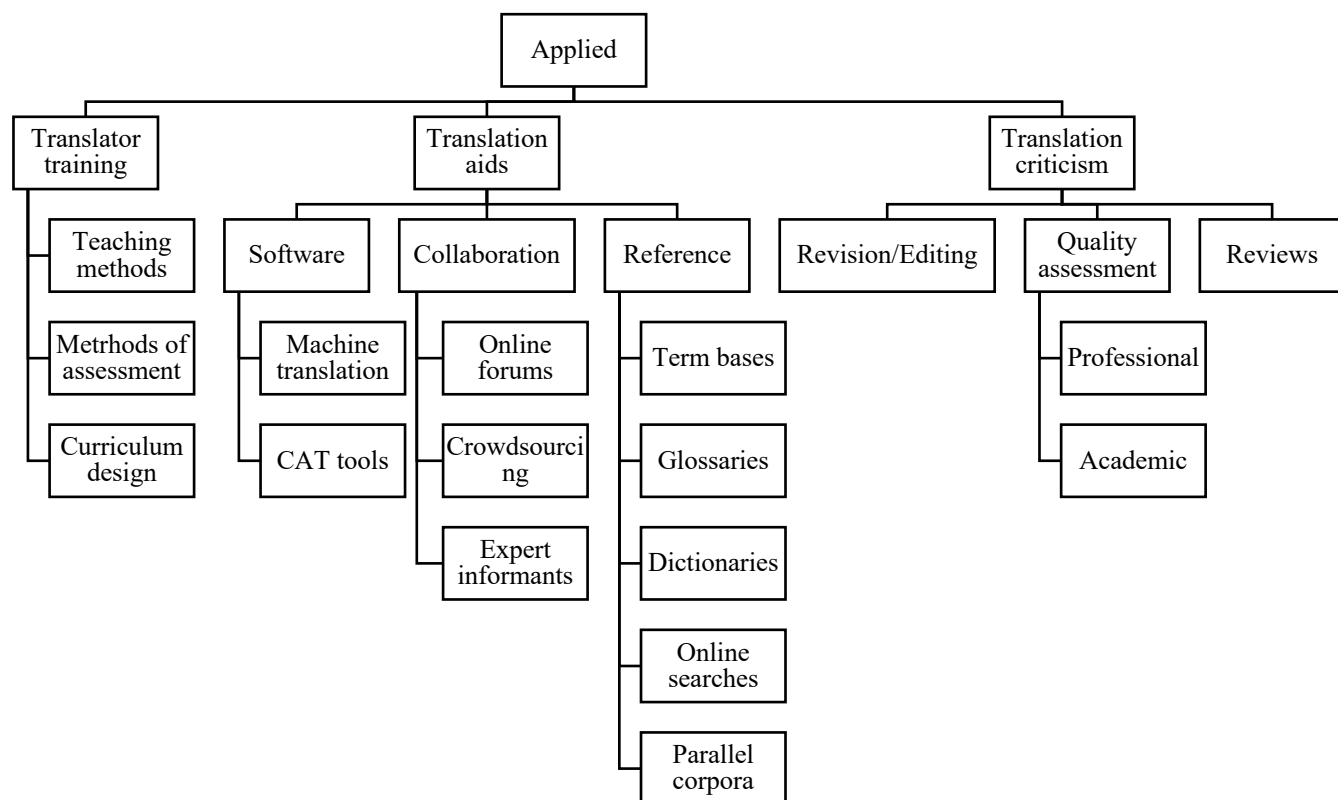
Applied

Translator training

Teaching methods

Metrhods of assessment

Curriculum design

Translation aids

Software

Machine translation

CAT tools

Collaboration

Online forums

Crowdsourcing

Expert informants

Reference

Term bases

Glossaries

Dictionaries

Online searches

Parallel corpora

Translation criticism

Revision/Editing

Quality assessment

Professional

Academic

Reviews